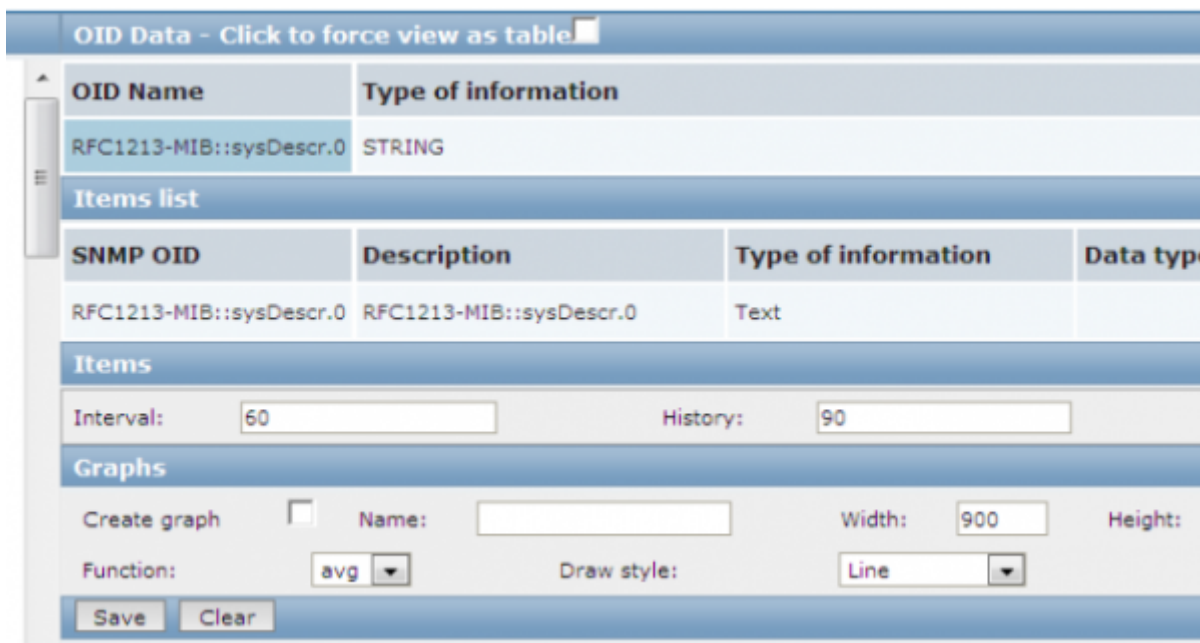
OID Data - Click to force view as table

| OID Name | Type of information |
|---|---|
| RFC1213-MIB::sysDescr.0 | STRING |

Items list

| SNMP OID | Description | Type of information | Data typ |
|---|---|---|---|
| RFC1213-MIB::sysDescr.0 | RFC1213-MIB::sysDescr.0 | Text | |

Items

Interval: 60 History: 90

Graphs

Create graph Name: Width: 900 Height:

Function: avg Draw style: Line

Save Clear